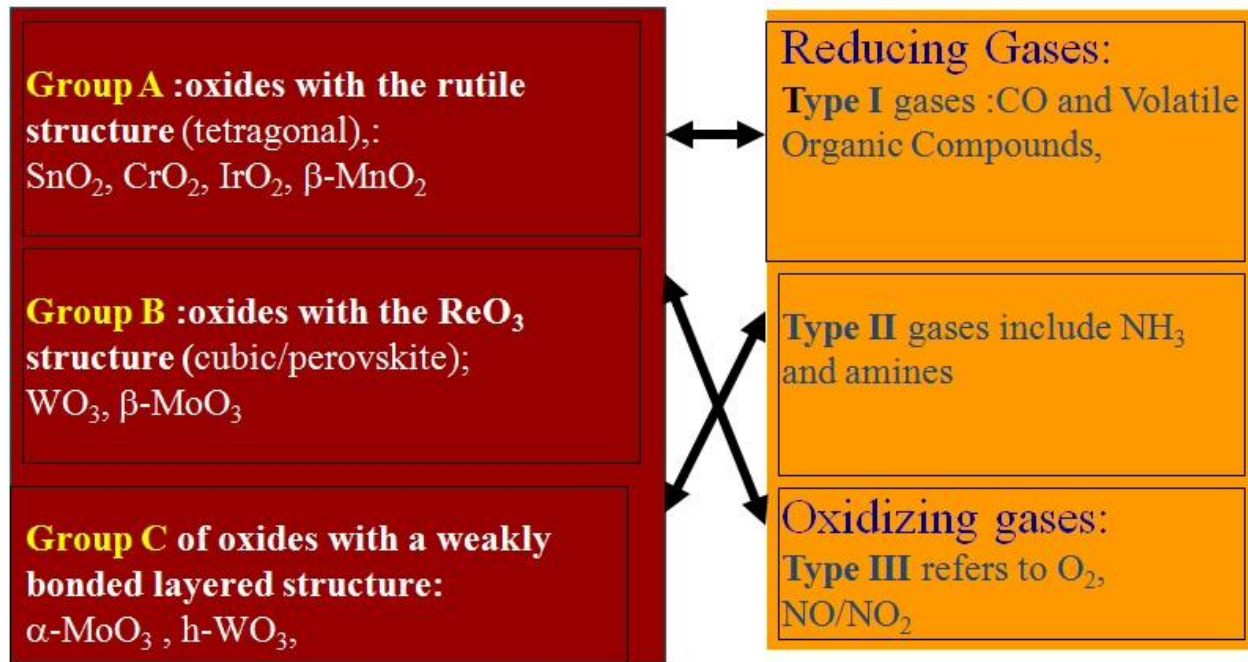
Group A :oxides with the rutile structure (tetragonal),: $SnO_2$, $CrO_2$, $IrO_2$, β-$MnO_2$

Group B :oxides with the $ReO_3$ structure (cubic/perovskite); $WO_3$, β-$MoO_3$

Group C of oxides with a weakly bonded layered structure: α-$MoO_3$ , h-$WO_3$,

Reducing Gases:
Type I gases :CO and Volatile Organic Compounds,

Type II gases include $NH_3$ and amines

Oxidizing gases:
Type III refers to $O_2$, NO/$NO_2$